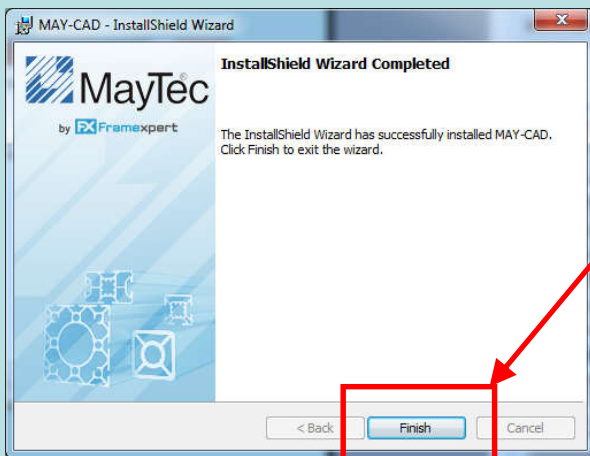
MAY-CAD - InstallShield Wizard

MayTec

by FX Framexpert

InstallShield Wizard Completed

The InstallShield Wizard has successfully installed MAY-CAD. Click Finish to exit the wizard.

< Back

Finish

Cancel